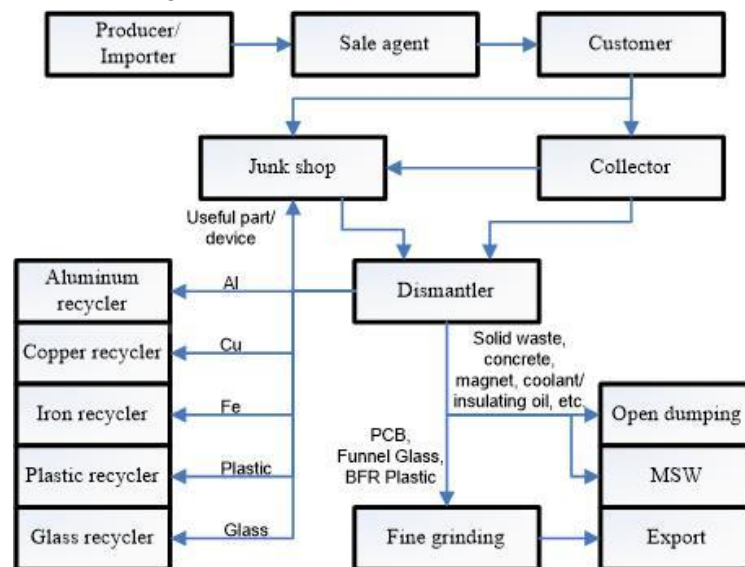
Producer/ Importer

Sale agent

Customer

Junk shop

Collector

Useful part/ device

Aluminum recycler

Al

Dismantler

Copper recycler

Cu

Iron recycler

Fe

Plastic recycler

Plastic

Glass recycler

Glass

Solid waste, concrete, magnet, coolant/ insulating oil, etc.

Open dumping

PCB, Funnel Glass, BFR Plastic

MSW

Fine grinding

Export